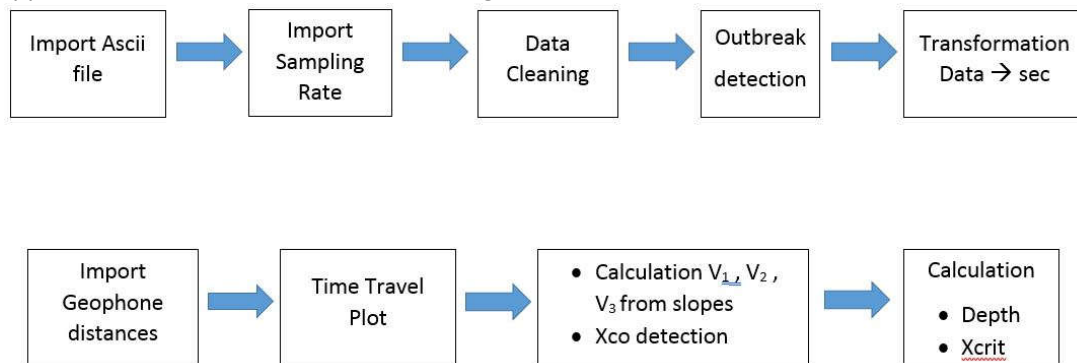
Import Ascii file

Import Sampling Rate

Data Cleaning

Outbreak detection

Transformation Data → sec

Import Geophone distances

Time Travel Plot

- Calculation $V_1$, $V_2$, $V_3$ from slopes
- Xco detection

Calculation
- Depth
- Xcrit